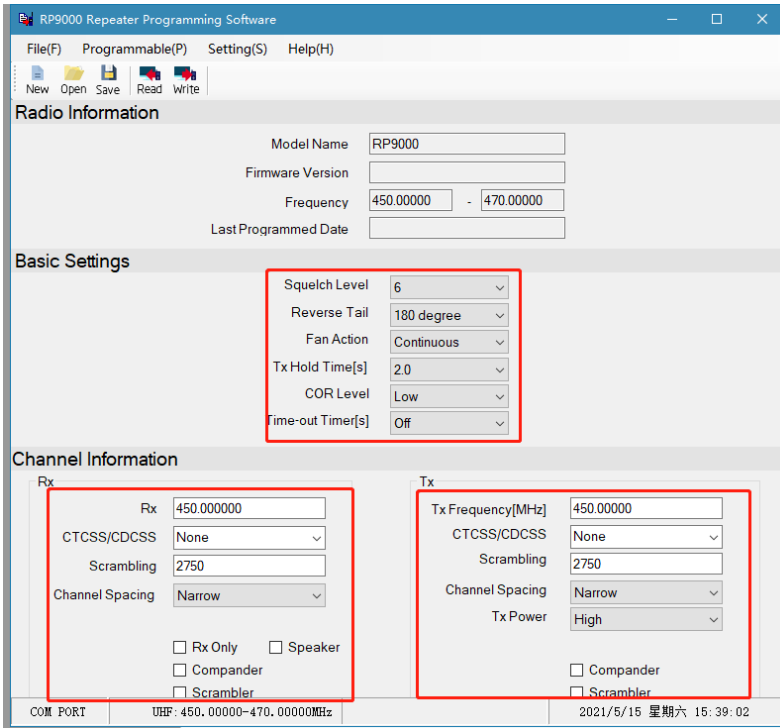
RP9000 Repeater Programming Software

File(F) Programmable(P) Setting(S) Help(H)

New Open Save Read Write

Radio Information

Model Name RP9000
Firmware Version
Frequency 450.00000 - 470.00000
Last Programmed Date

Basic Settings

Squelch Level 6
Reverse Tail 180 degree
Fan Action Continuous
Tx Hold Time[s] 2.0
COR Level Low
Time-out Timer[s] Off

Channel Information

Rx

Rx 450.000000
CTCSS/CDCSS None
Scrambling 2750
Channel Spacing Narrow

Rx Only
Speaker
Compander
Scrambler

Tx

Tx Frequency[MHz] 450.00000
CTCSS/CDCSS None
Scrambling 2750
Channel Spacing Narrow
Tx Power High

Compander
Scrambler

COM PORT UHF:450.00000-470.00000MHz 2021/5/15 星期六 15:39:02